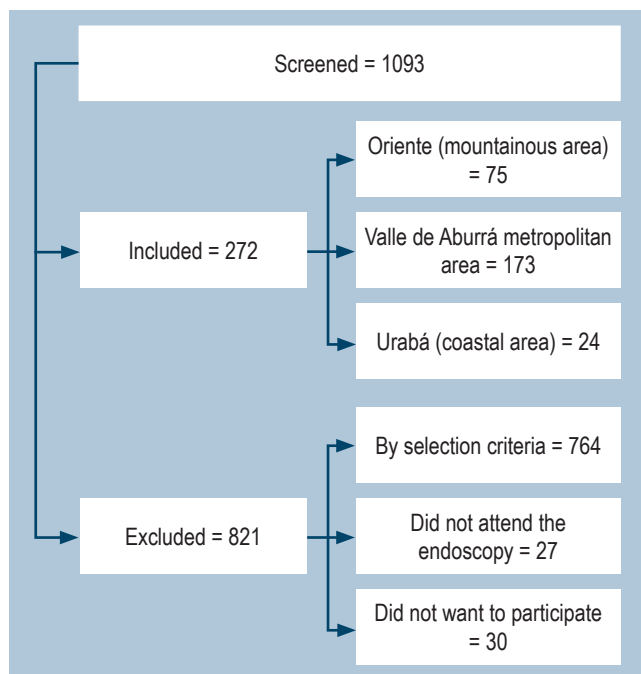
Screened = 1093

Included = 272

Oriente (mountainous area) = 75

Valle de Aburrá metropolitan area = 173

Urabá (coastal area) = 24

Excluded = 821

By selection criteria = 764

Did not attend the endoscopy = 27

Did not want to participate = 30